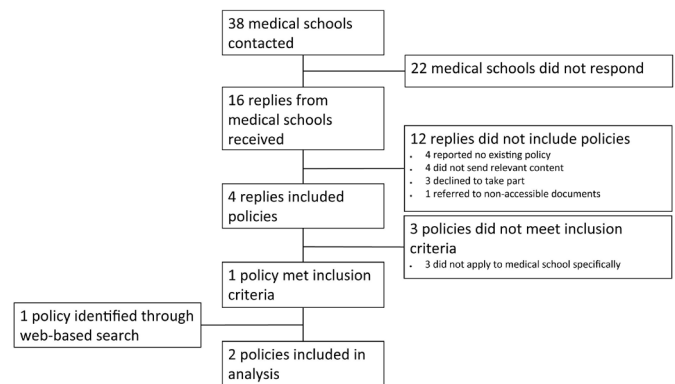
38 medical schools contacted

22 medical schools did not respond

16 replies from medical schools received

12 replies did not include policies
- 4 reported no existing policy
- 4 did not send relevant content
- 3 declined to take part
- 1 referred to non-accessible documents

4 replies included policies

3 policies did not meet inclusion criteria
- 3 did not apply to medical school specifically

1 policy met inclusion criteria

1 policy identified through web-based search

2 policies included in analysis